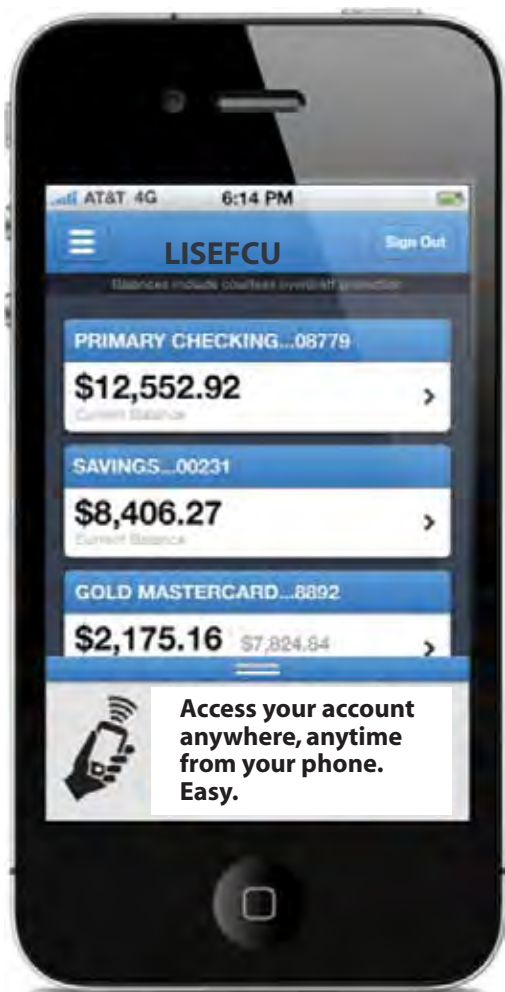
AT&T 4G 6:14 PM

LISEFCU

Sign Out

Balances include courtesy overdraft protection

PRIMARY CHECKING...08779

$12,552.92

Current Balance

SAVINGS...00231

$8,406.27

Current Balance

GOLD MASTERCARD...8892

$2,175.16 $7,824.84

Access your account anywhere, anytime from your phone. Easy.